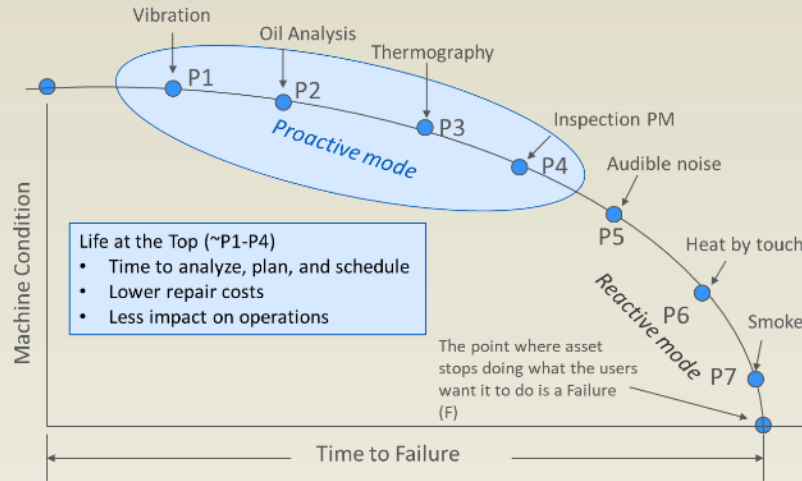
Vibration
Oil Analysis
Thermography
P1
P2
P3
Proactive mode
Inspection PM
P4
Audible noise
P5
Heat by touch
P6
Smoke
P7
Reactive mode
Machine Condition
Life at the Top (~P1-P4)
• Time to analyze, plan, and schedule
• Lower repair costs
• Less impact on operations
The point where asset stops doing what the users want it to do is a Failure (F)
Time to Failure